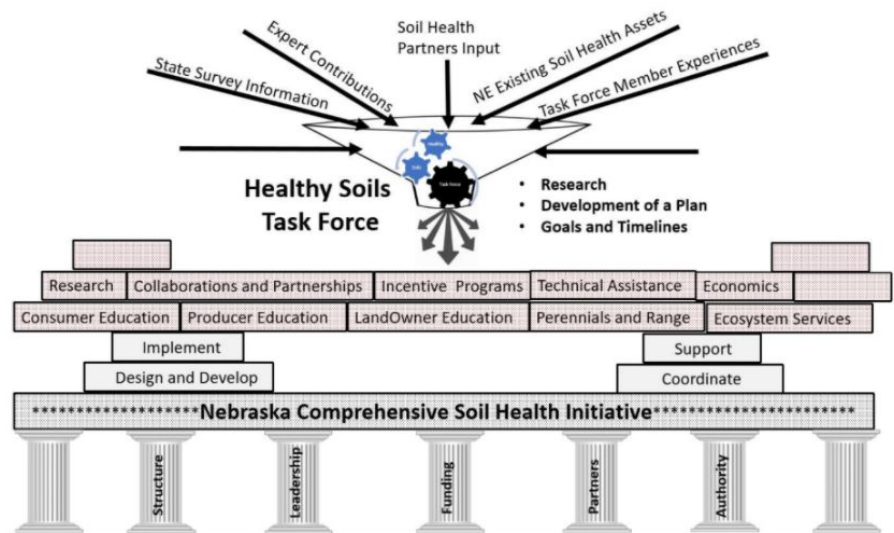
State Survey Information

Expert Contributions

Soil Health Partners Input

NE Existing Soil Health Assets

Task Force Member Experiences

Healthy

Soil

Task Force

Healthy Soils Task Force

- Research
- Development of a Plan
- Goals and Timelines

Research

Collaborations and Partnerships

Incentive Programs

Technical Assistance

Economics

Consumer Education

Producer Education

LandOwner Education

Perennials and Range

Ecosystem Services

Implement

Design and Develop

Support

Coordinate

******************Nebraska Comprehensive Soil Health Initiative**********************

Structure

Leadership

Funding

Partners

Authority